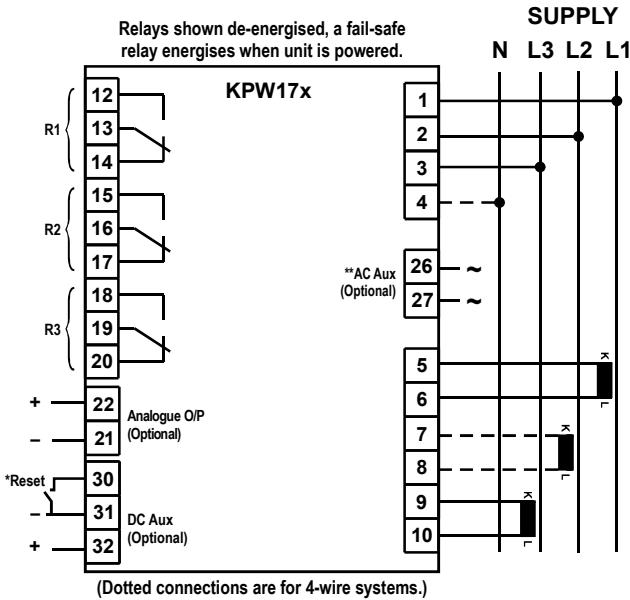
Relays shown de-energised, a fail-safe relay energises when unit is powered.

SUPPLY

N L3 L2 L1

KPW17x

R1
12
13
14

R2
15
16
17

R3
18
19
20

+
22
–
21
Analogue O/P (Optional)

*Reset
30
–
31
+
32
DC Aux (Optional)

1
2
3
4

**AC Aux (Optional)
26 ~
27 ~

5
6
7
8
9
10

K
L
K
L
K
L

(Dotted connections are for 4-wire systems.)